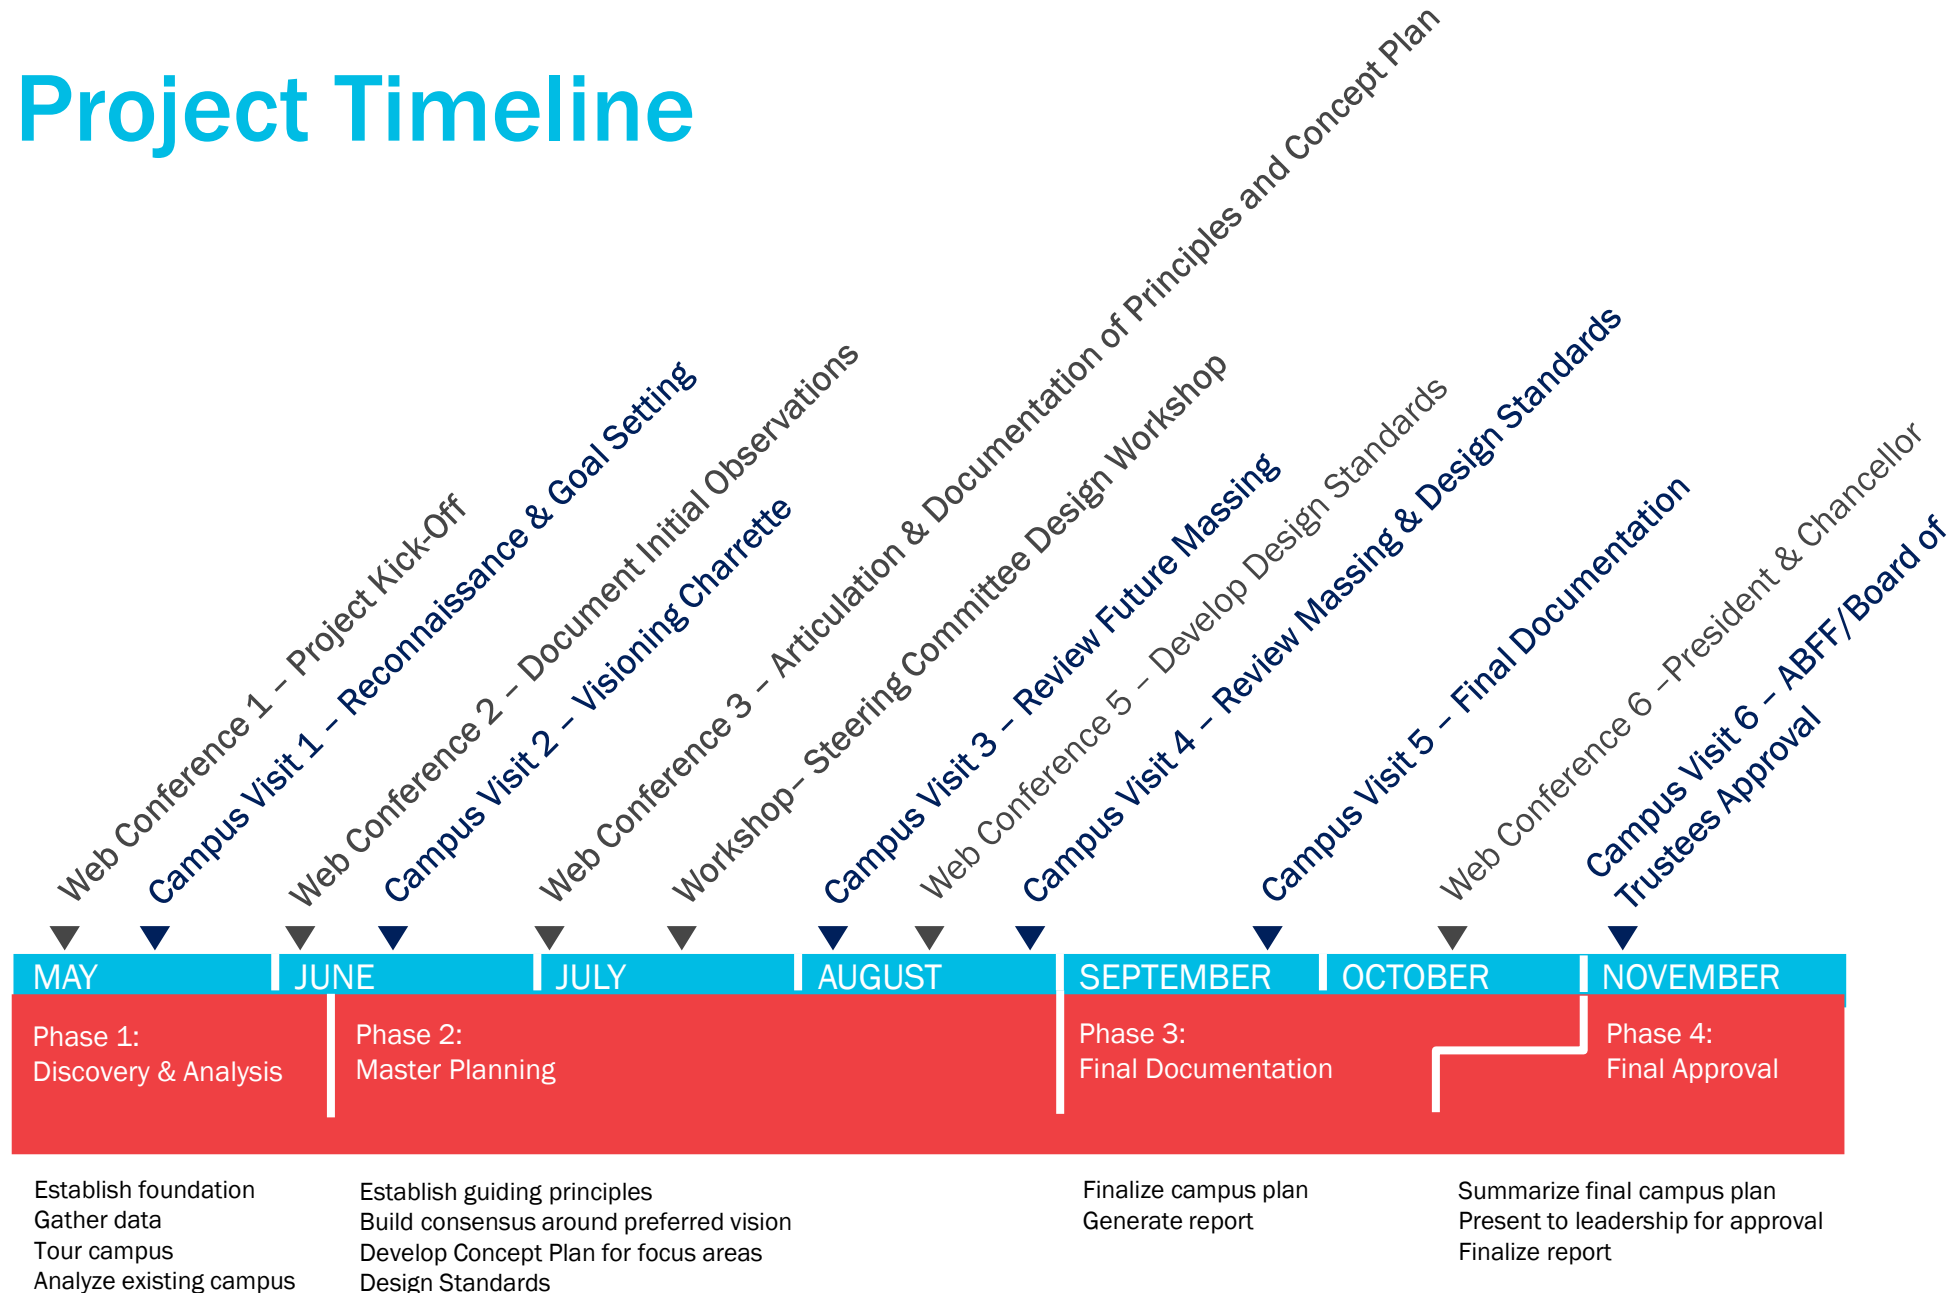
Project Timeline

Web Conference 1 – Project Kick-Off
Campus Visit 1 – Reconnaissance & Goal Setting
Web Conference 2 – Document Initial Observations
Campus Visit 2 – Visioning Charrette
Web Conference 3 – Articulation & Documentation of Principles and Concept Plan
Workshop– Steering Committee Design Workshop
Campus Visit 3 – Review Future Massing
Web Conference 5 – Develop Design Standards
Campus Visit 4 – Review Massing & Design Standards
Campus Visit 5 – Final Documentation
Web Conference 6 –President & Chancellor
Campus Visit 6 – ABFF/Board of Trustees Approval

MAY
JUNE
JULY
AUGUST
SEPTEMBER
OCTOBER
NOVEMBER

Phase 1:
Discovery & Analysis

Phase 2:
Master Planning

Phase 3:
Final Documentation

Phase 4:
Final Approval

Establish foundation
Gather data
Tour campus
Analyze existing campus

Establish guiding principles
Build consensus around preferred vision
Develop Concept Plan for focus areas
Design Standards

Finalize campus plan
Generate report

Summarize final campus plan
Present to leadership for approval
Finalize report